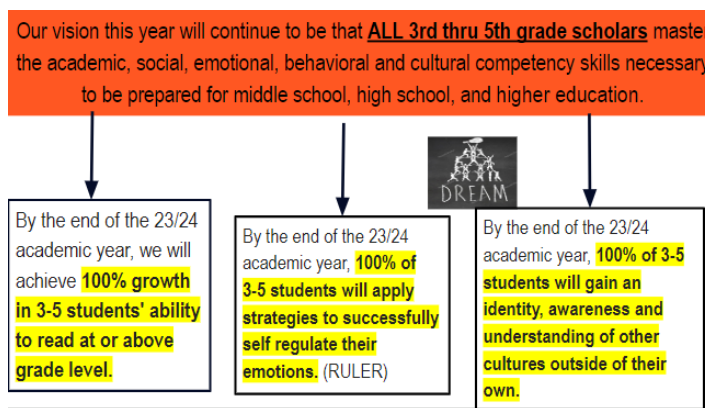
Our vision this year will continue to be that **ALL 3rd thru 5th grade scholars** master the academic, social, emotional, behavioral and cultural competency skills necessary to be prepared for middle school, high school, and higher education.

DREAM

By the end of the 23/24 academic year, we will achieve **100% growth in 3-5 students' ability to read at or above grade level.**

By the end of the 23/24 academic year, **100% of 3-5 students will apply strategies to successfully self regulate their emotions.** (RULER)

By the end of the 23/24 academic year, **100% of 3-5 students will gain an identity, awareness and understanding of other cultures outside of their own.**